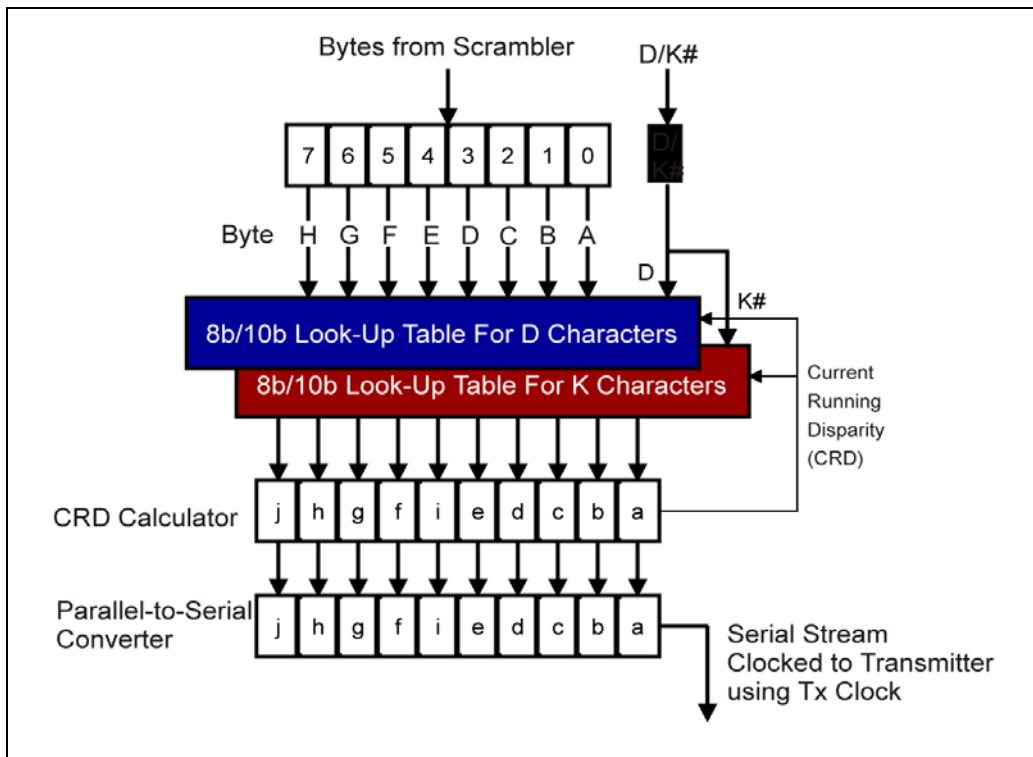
Bytes from Scrambler

D/K#

| 7 | 6 | 5 | 4 | 3 | 2 | 1 | 0 |
|---|---|---|---|---|---|---|---|

D/ K#

Byte H G F E D C B A

D

K#

8b/10b Look-Up Table For D Characters

8b/10b Look-Up Table For K Characters

Current Running Disparity (CRD)

CRD Calculator

| j | h | g | f | i | e | d | c | b | a |
|---|---|---|---|---|---|---|---|---|---|

Parallel-to-Serial Converter

| j | h | g | f | i | e | d | c | b | a |
|---|---|---|---|---|---|---|---|---|---|

Serial Stream Clocked to Transmitter using Tx Clock